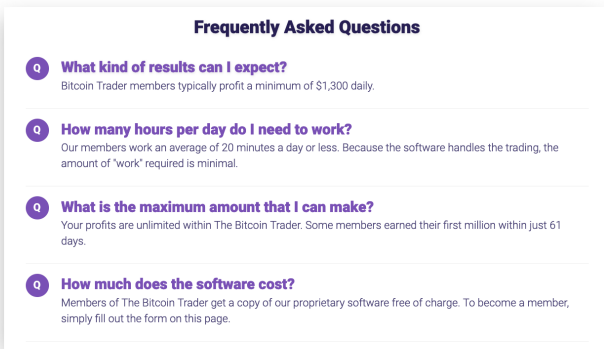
Frequently Asked Questions

Q What kind of results can I expect?
Bitcoin Trader members typically profit a minimum of $1,300 daily.

Q How many hours per day do I need to work?
Our members work an average of 20 minutes a day or less. Because the software handles the trading, the amount of "work" required is minimal.

Q What is the maximum amount that I can make?
Your profits are unlimited within The Bitcoin Trader. Some members earned their first million within just 61 days.

Q How much does the software cost?
Members of The Bitcoin Trader get a copy of our proprietary software free of charge. To become a member, simply fill out the form on this page.